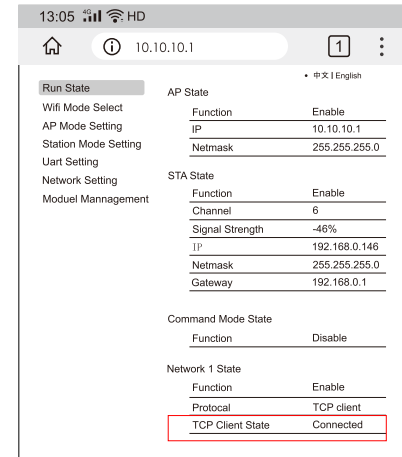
13:05 4G HD

10.10.10.1

1

• 中文 | English

Run State
Wifi Mode Select
AP Mode Setting
Station Mode Setting
Uart Setting
Network Setting
Moduel Mannagement

AP State

| Function | Enable |
|---|---|
| IP | 10.10.10.1 |
| Netmask | 255.255.255.0 |

STA State

| Function | Enable |
|---|---|
| Channel | 6 |
| Signal Strength | -46% |
| IP | 192.168.0.146 |
| Netmask | 255.255.255.0 |
| Gateway | 192.168.0.1 |

Command Mode State

| Function | Disable |
|---|---|

Network 1 State

| Function | Enable |
|---|---|
| Protocal | TCP client |
| TCP Client State | Connected |